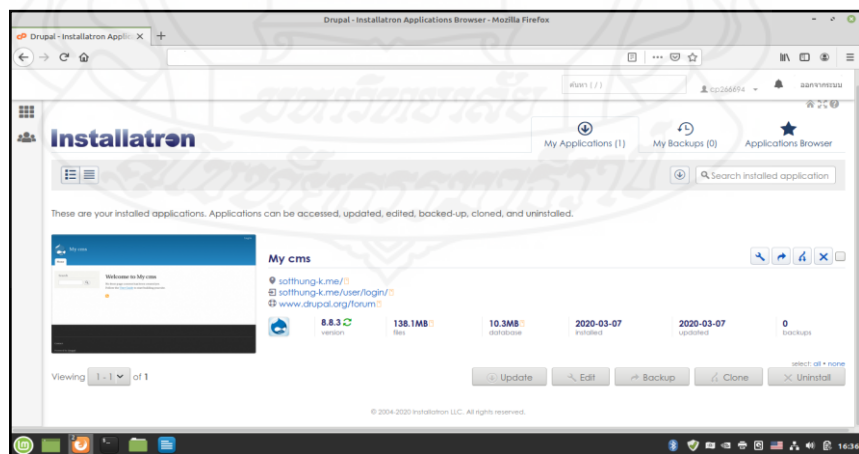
Drupal - Installatron Applications Browser - Mozilla Firefox

Drupal - Installatron Applic ×

ค้นหา ( / )

cp266694

ออกจากระบบ

Installatron

My Applications (1)

My Backups (0)

Applications Browser

Search installed application

These are your installed applications. Applications can be accessed, updated, edited, backed-up, cloned, and uninstalled.

My cms

Welcome to My cms

My cms

sotthung-k.me/

sotthung-k.me/user/login/

www.drupal.org/forum

| 8.8.3 | 138.1MB | 10.3MB | 2020-03-07 | 2020-03-07 | 0 |
|---|---|---|---|---|---|
| version | files | database | installed | updated | backups |

select: all • none

Viewing 1 - 1 of 1

Update

Edit

Backup

Clone

Uninstall

© 2004-2020 Installatron LLC. All rights reserved.

16:36